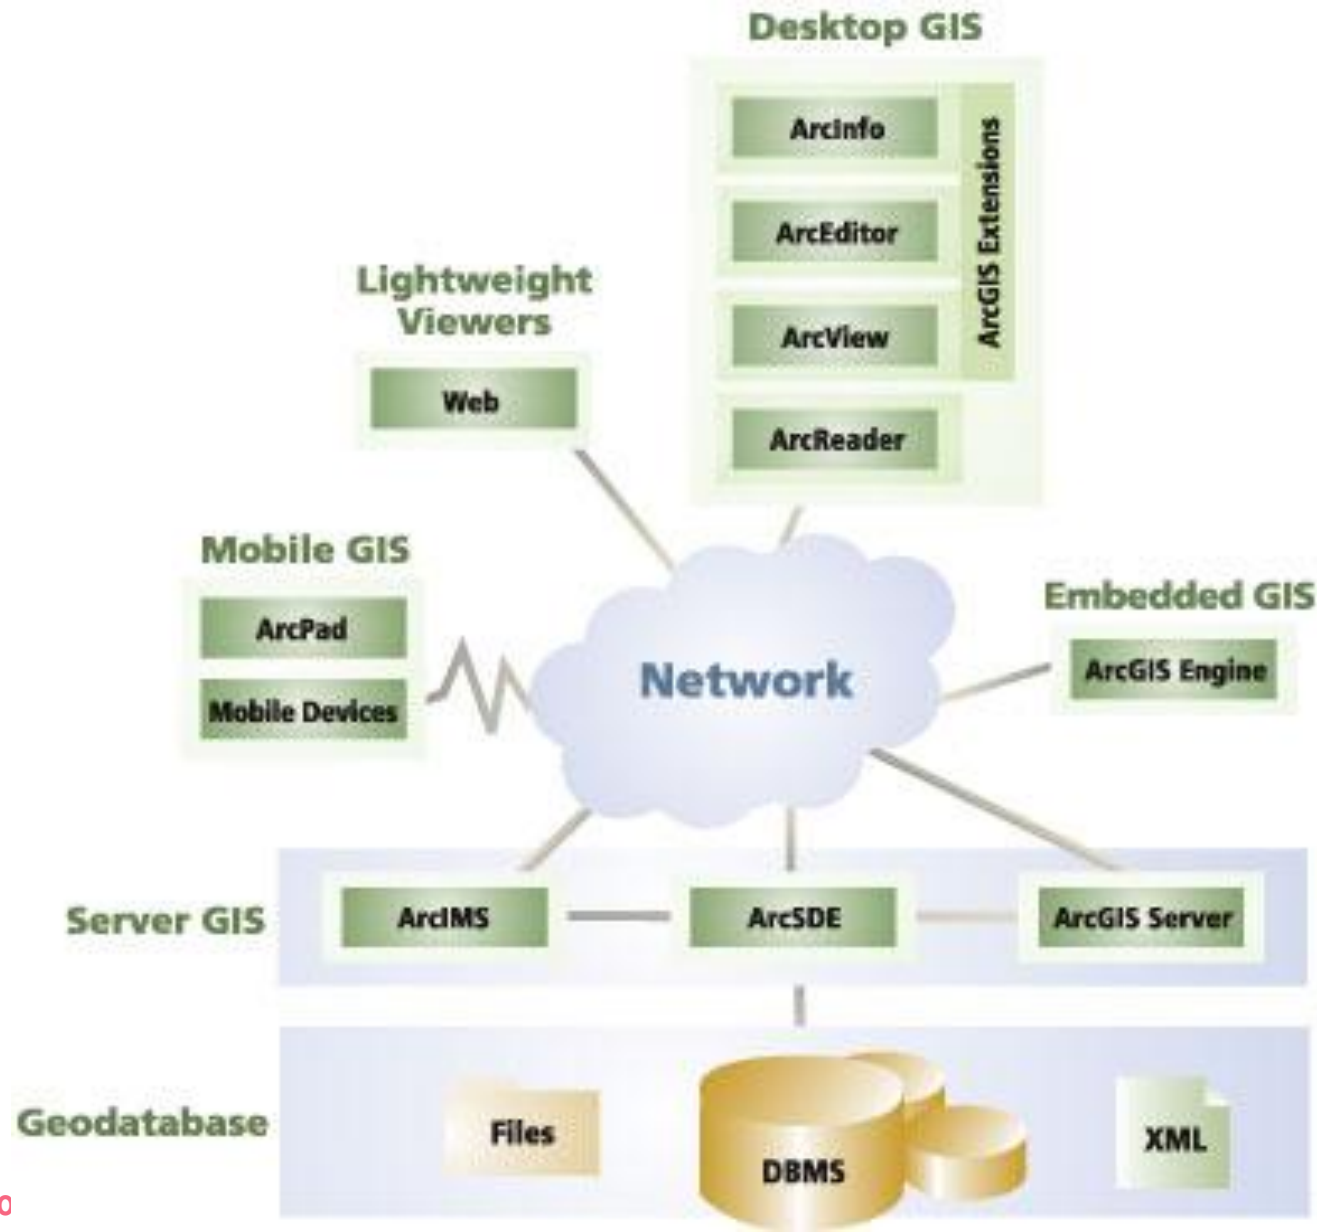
Desktop GIS

ArcInfo

ArcEditor

ArcView

ArcReader

ArcGIS Extensions

Lightweight Viewers

Web

Mobile GIS

ArcPad

Mobile Devices

Network

Embedded GIS

ArcGIS Engine

Server GIS

ArcIMS

ArcSDE

ArcGIS Server

Geodatabase

Files

DBMS

XML